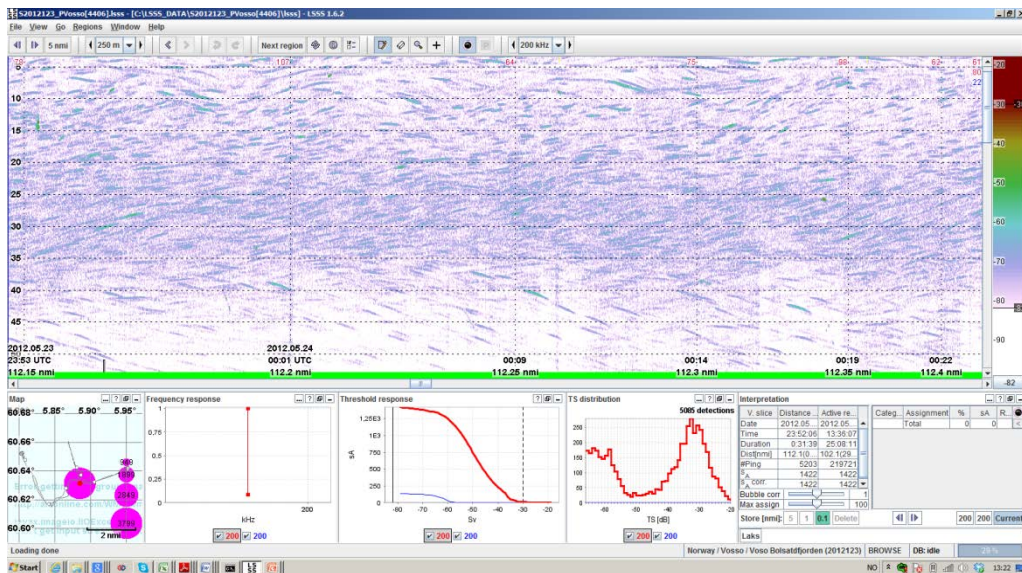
S2012123_PVosso[4406]\lsss - [C:\LSSS_DATA\S2012123_PVosso[4406]\lsss] - LSSS 1.6.2

File View Go Regions Window Help

5 nmi 250 m Next region 200 kHz

78 107 64 75 98 62 61 80 22

10
15
20
25
30
35
40
45

-20
-30
-40
-50
-60
-70
-80
-90

2012.05.23
23:53 UTC
112.15 nmi

2012.05.24
00:01 UTC
112.2 nmi

00:09
112.25 nmi

00:14
112.3 nmi

00:19
112.35 nmi

00:22
112.4 nmi

-82

Map
60.68° 5.85° 5.90° 5.95°
60.66°
60.64°
60.62°
60.60°
969
1308
2849
3799
2 nmi

Frequency response
1
0.75
0.5
0.25
0
200
kHz
200 200

Threshold response
1,25E3
1E3
750
500
250
0
sA
-80 -70 -60 -50 -40 -30 -20
Sv
200 200

TS distribution
5085 detections
250
200
150
100
50
0
-60 -50 -40 -30 -20
TS [dB]
200 200

Interpretation

| V. slice | Distance... | Active re... |
|---|---|---|
| Date | 2012.05... | 2012.05... |
| Time | 23:52:06 | 13:36:07 |
| Duration | 0:31:38 | 25:08:11 |
| Dist[nmi] | 112.1(0... | 102.1(29... |
| #Ping | 5203 | 219721 |
| $s_A$ | 1422 | 1422 |
| $s_A$ corr. | 1422 | 1422 |

Bubble corr 1
Max assign 100

| Categ... | Assignment | % | sA | R... |
|---|---|---|---|---|
| | Total | 0 | 0 | |

Store [nmi]: 5 1 0.1 Delete
200 200 Current
Laks

Loading done
Norway / Vosso / Voso Bolsatdfjorden (2012123) BROWSE DB: idle 29 %

Start
NO 13:22